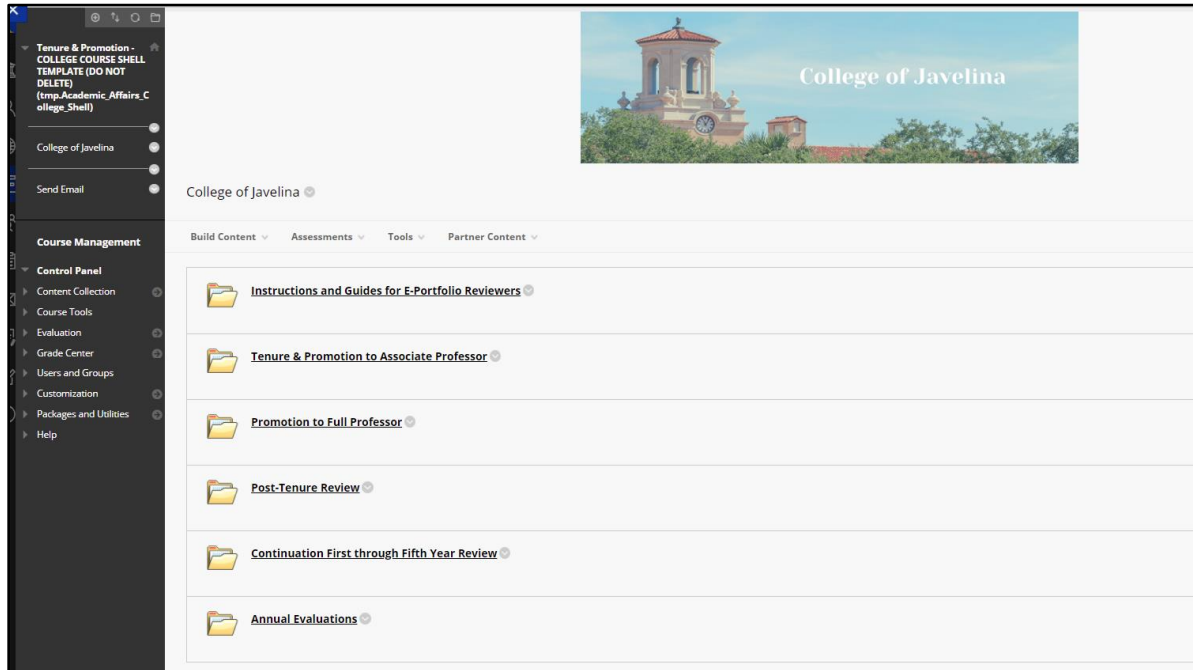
Tenure & Promotion - COLLEGE COURSE SHELL TEMPLATE (DO NOT DELETE) (tmp.Academic_Affairs_College_Shell)

College of Javelina

Send Email

Course Management

Control Panel
Content Collection
Course Tools
Evaluation
Grade Center
Users and Groups
Customization
Packages and Utilities
Help

College of Javelina

College of Javelina

Build Content Assessments Tools Partner Content

Instructions and Guides for E-Portfolio Reviewers

Tenure & Promotion to Associate Professor

Promotion to Full Professor

Post-Tenure Review

Continuation First through Fifth Year Review

Annual Evaluations